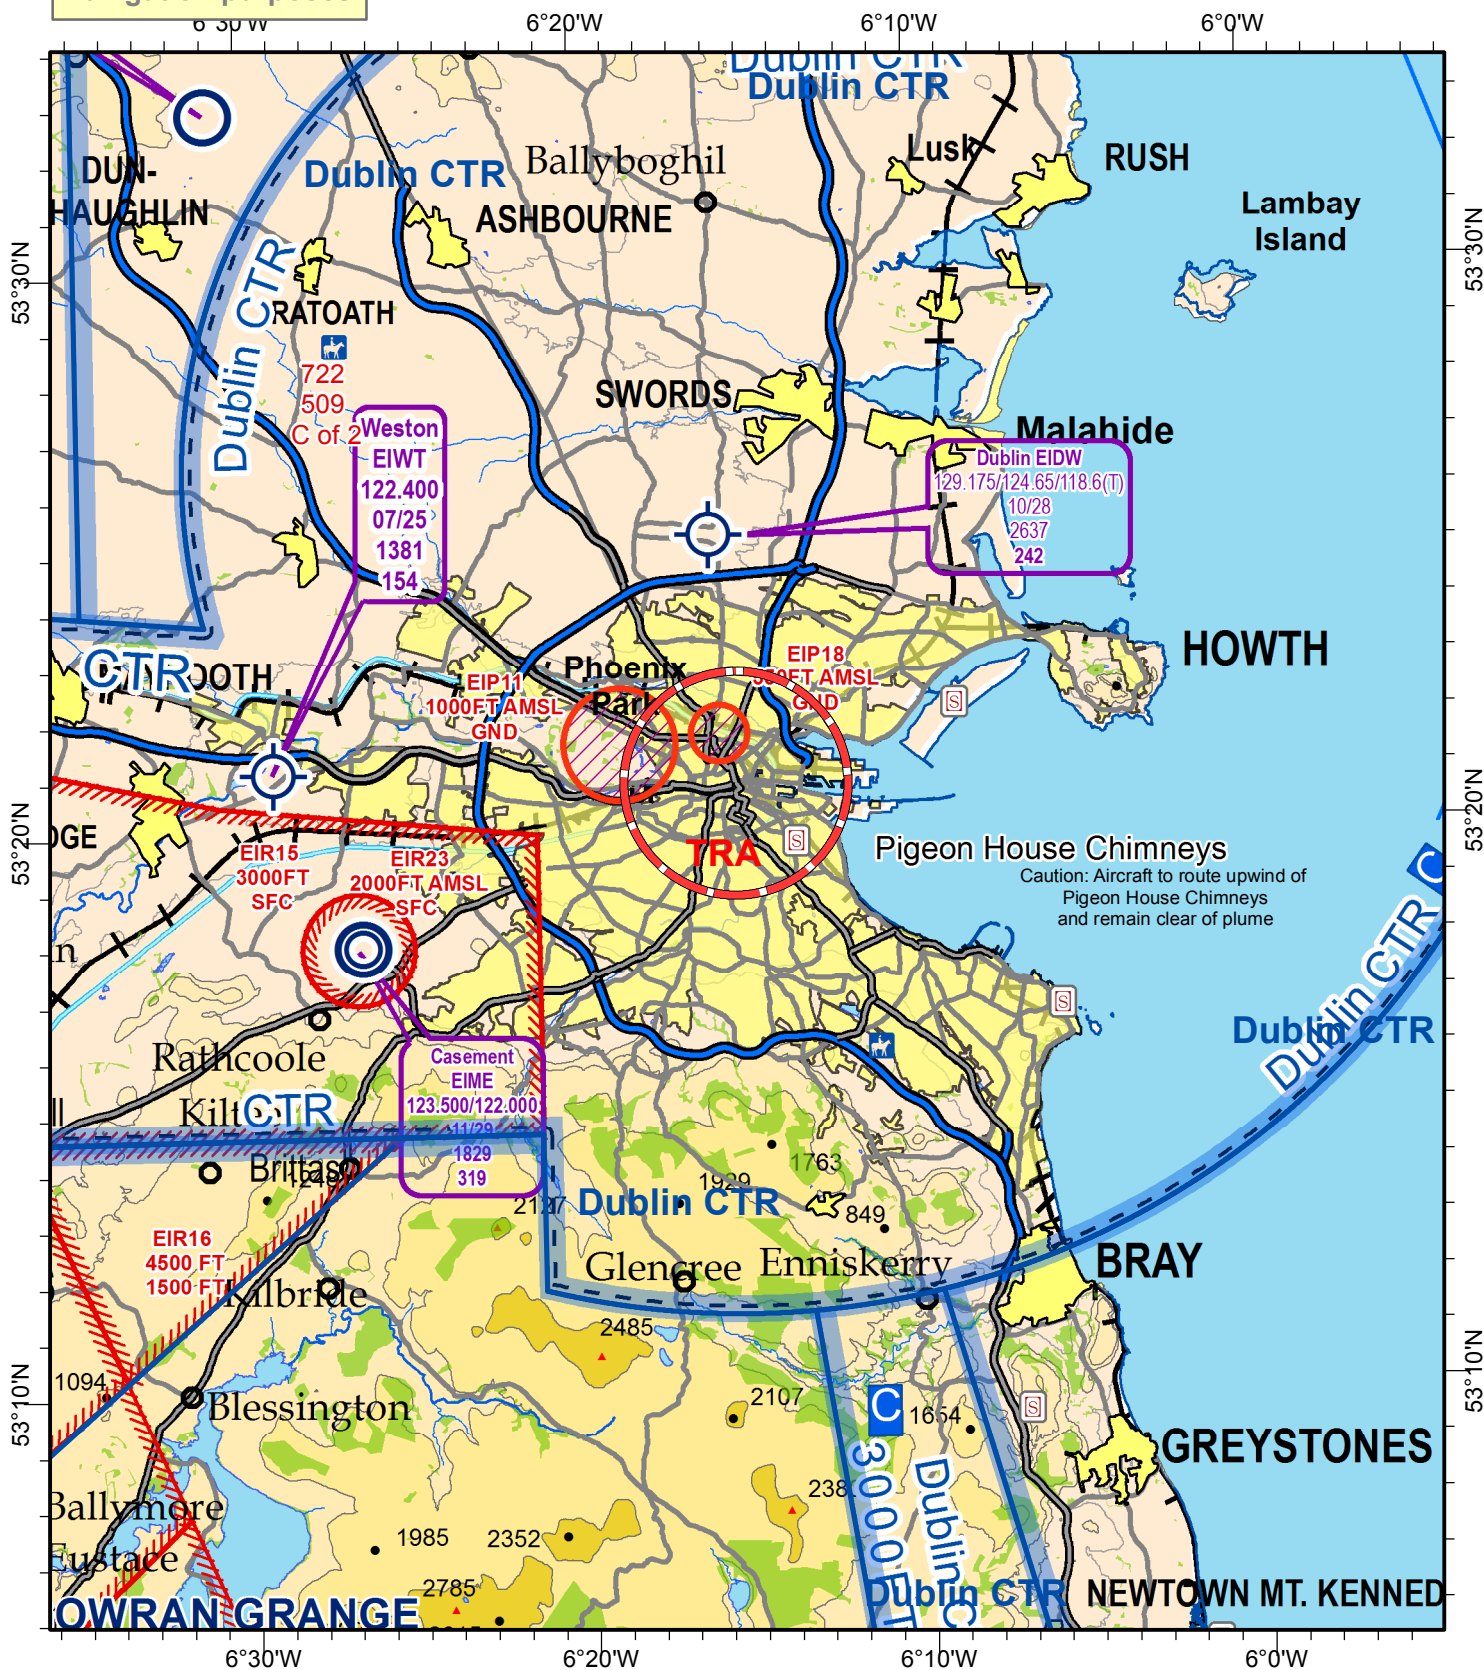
6°30'W 6°20'W 6°10'W 6°0'W

Dublin CTR
Dublin CTR
DUN-HAUGHLIN
Dublin CTR
Ballyboghil
ASHBOURNE
Lusk
RUSH
Lambay Island
Dublin CTR
RATOATH
722
509
C of 2
Weston
EIWT
122.400
07/25
1381
154
SWORDS
Malahide
Dublin EIDW
129.175/124.65/118.6(T)
10/28
2637
242
HOWTH
CTR
OOTH
EIP11
1000FT AMSL
GND
Phoenix Park
EIP18
FT AMSL
GND
S
OGE
EIR15
3000FT
SFC
EIR23
2000FT AMSL
SFC
TRA
S
Pigeon House Chimneys
Caution: Aircraft to route upwind of Pigeon House Chimneys and remain clear of plume
n
S
Dublin CTR
Dublin CTR
Rathcoole
Kilt CTR
Casement
EIME
123.500/122.000
11/29
1829
319
Brittas
1249
1763
1929
849
2137
Dublin CTR
EIR16
4500 FT
1500 FT
Kilbride
Glencree
Enniskerry
BRAY
2485
1094
Blessington
2107
C
1654
S
GREYSTONES
Ballymore
Eustace
238
3000FT
Dublin C
1985
2352
2785
OWRAN GRANGE
Dublin CTR
NEWTOWN MT. KENNED

53°30'N
53°20'N
53°10'N
53°30'N
53°20'N
53°10'N

6°30'W 6°20'W 6°10'W 6°0'W